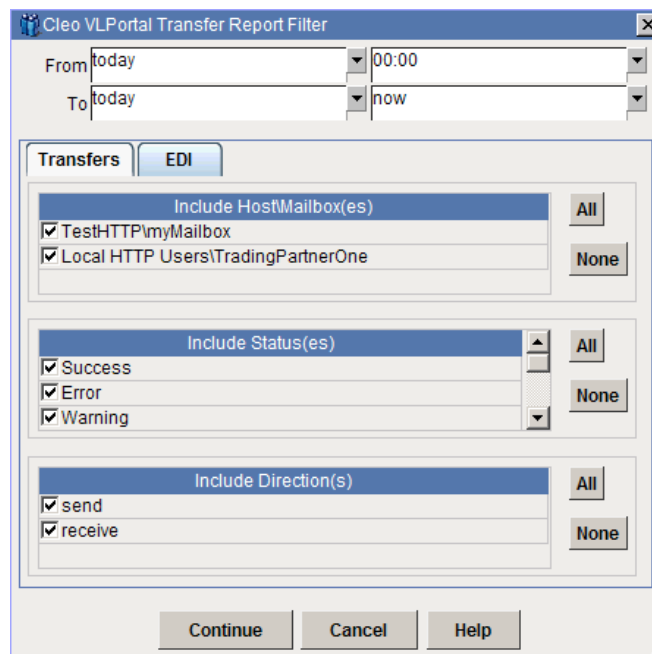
Cleo VLPortal Transfer Report Filter

From today 00:00

To today now

Transfers EDI

Include Host\Mailbox(es)
☑ TestHTTP\myMailbox
☑ Local HTTP Users\TradingPartnerOne

All
None

Include Status(es)
☑ Success
☑ Error
☑ Warning

All
None

Include Direction(s)
☑ send
☑ receive

All
None

Continue Cancel Help